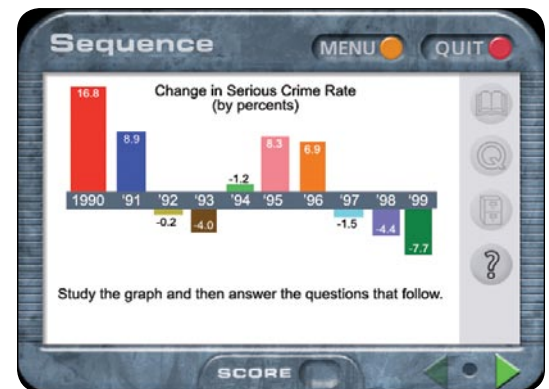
Sequence

MENU

QUIT

Change in Serious Crime Rate
(by percents)

16.8

8.9

-1.2

8.3

6.9

1990 '91 '92 '93 '94 '95 '96 '97 '98 '99

-0.2

-4.0

-1.5

-4.4

-7.7

Study the graph and then answer the questions that follow.

?

SCORE